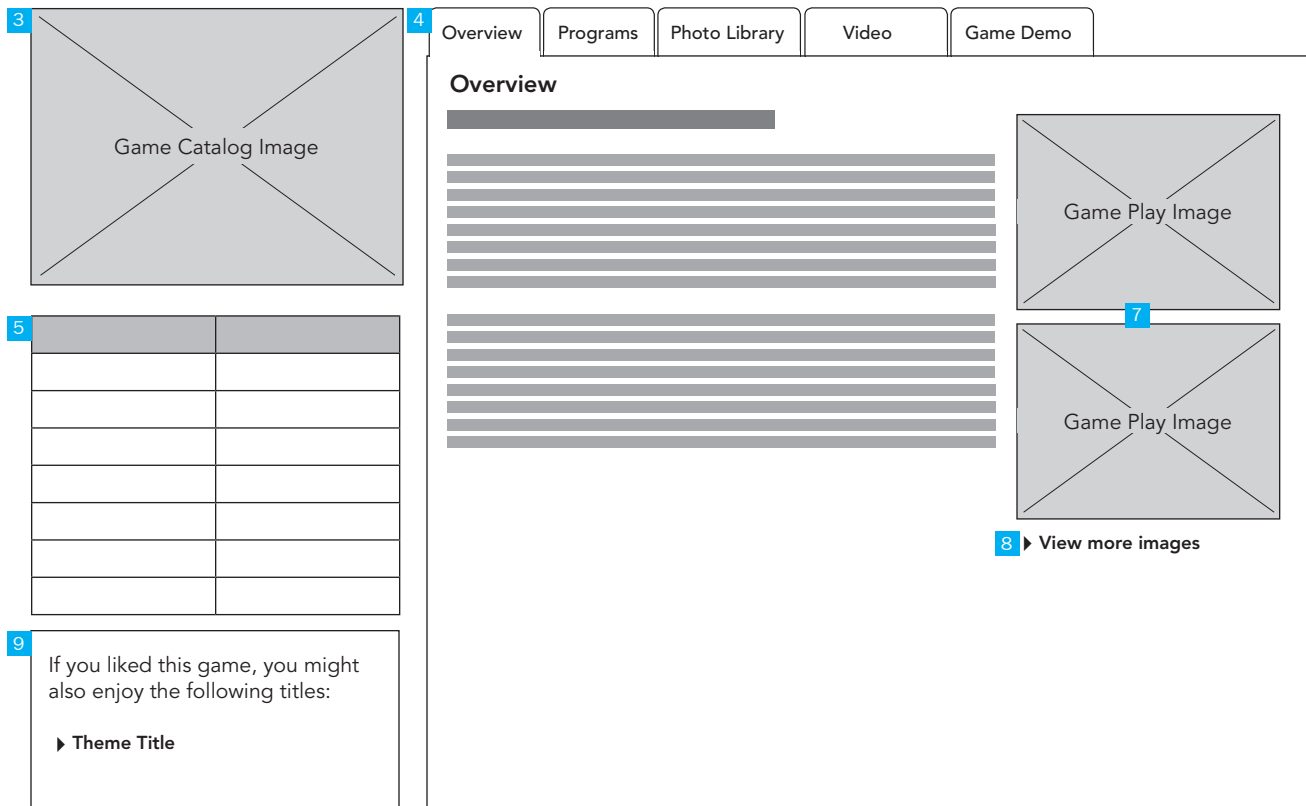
3

Game Catalog Image

4

Overview | Programs | Photo Library | Video | Game Demo

Overview

Game Play Image

7

Game Play Image

8 ▸ View more images

5

|  |  |
|---|---|
|  |  |
|  |  |
|  |  |
|  |  |
|  |  |
|  |  |
|  |  |

9

If you liked this game, you might also enjoy the following titles:

▸ Theme Title